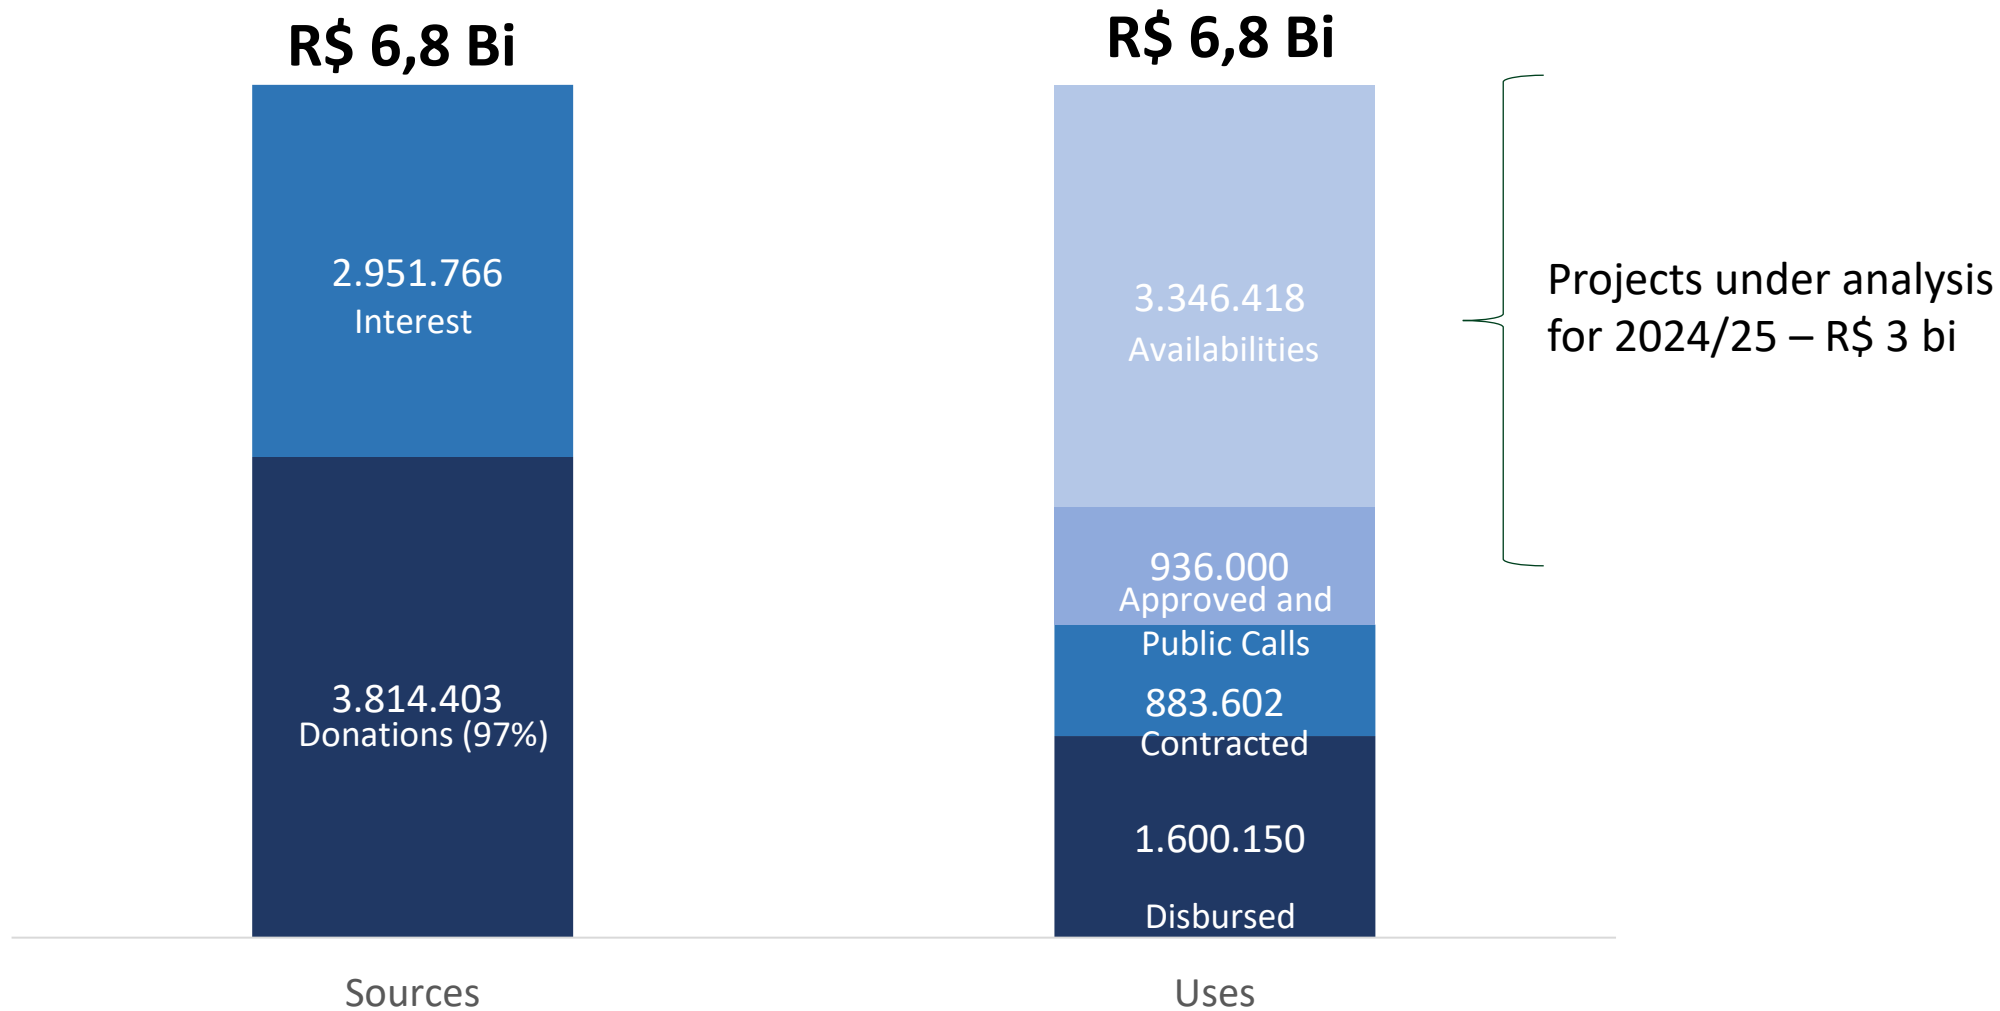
R$ 6,8 Bi

2.951.766
Interest

3.814.403
Donations (97%)

R$ 6,8 Bi

3.346.418
Availabilities

936.000
Approved and Public Calls

883.602
Contracted

1.600.150

Disbursed

Projects under analysis for 2024/25 – R$ 3 bi

Sources

Uses